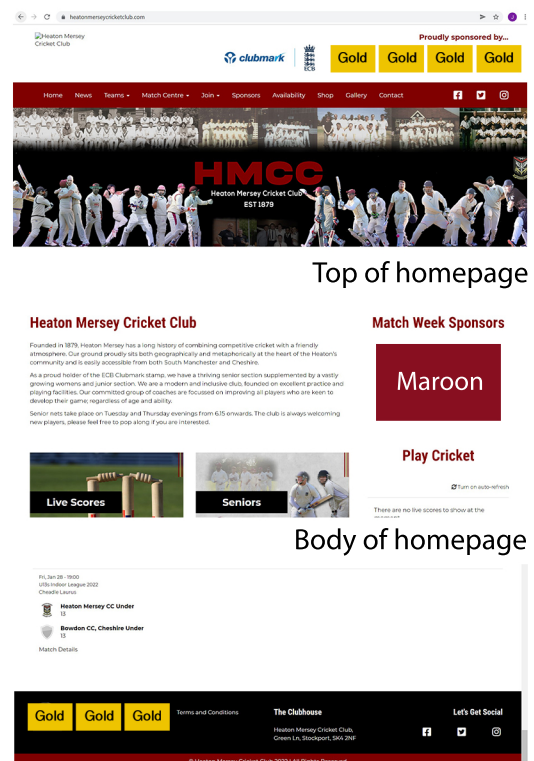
heatonmerseycricketclub.com

Heaton Mersey Cricket Club

Proudly sponsored by...

clubmark ECB

Gold Gold Gold Gold

Home News Teams Match Centre Join Sponsors Availability Shop Gallery Contact

HMCC
Heaton Mersey Cricket Club
EST 1879

Top of homepage

Heaton Mersey Cricket Club

Founded in 1879, Heaton Mersey has a long history of combining competitive cricket with a friendly atmosphere. Our ground proudly sits both geographically and metaphorically at the heart of the Heaton's community and is easily accessible from both South Manchester and Cheshire.

As a proud holder of the ECB Clubmark stamp, we have a thriving senior section supplemented by a vastly growing womens and junior section. We are a modern and inclusive club, founded on excellent practice and playing facilities. Our committed group of coaches are focussed on improving all players who are keen to develop their game, regardless of age and ability.

Senior nets take place on Tuesday and Thursday evenings from 6.15 onwards. The club is always welcoming new players, please feel free to pop along if you are interested.

Match Week Sponsors

Maroon

Play Cricket

Live Scores

Seniors

Turn on auto-refresh

There are no live scores to show at the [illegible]

Body of homepage

Fri, Jan 28 - 19:00
U13s Indoor League 2022
Cheadle Laurus

Heaton Mersey CC Under 13

Bowdon CC, Cheshire Under 13

Match Details

Gold Gold Gold

Terms and Conditions

The Clubhouse

Heaton Mersey Cricket Club, Green Ln, Stockport, SK4 2NF

Let's Get Social

© Heaton Mersey Cricket Club 2022 | All Rights Reserved